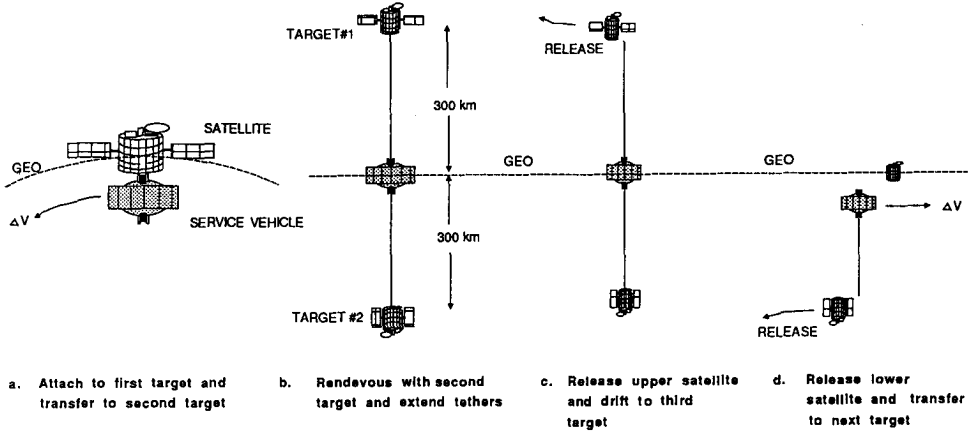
SATELLITE

GEO

$\Delta V$

SERVICE VEHICLE

TARGET#1

300 km

GEO

300 km

TARGET #2

RELEASE

GEO

$\Delta V$

RELEASE

a. Attach to first target and transfer to second target

b. Rendevous with second target and extend tethers

c. Release upper satellite and drift to third target

d. Release lower satellite and transfer to next target